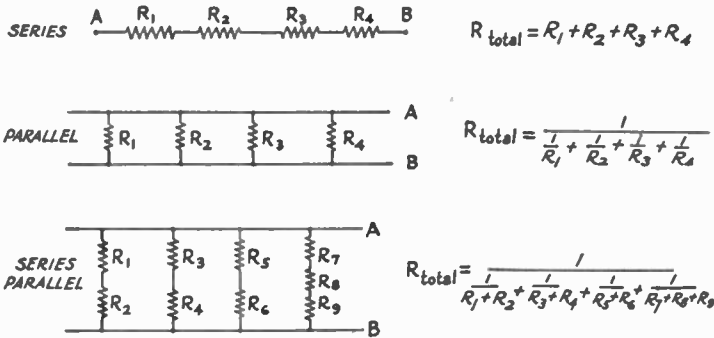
SERIES A $R_1$ $R_2$ $R_3$ $R_4$ B

$R_{total} = R_1 + R_2 + R_3 + R_4$

PARALLEL $R_1$ $R_2$ $R_3$ $R_4$ A B

$R_{total} = \frac{1}{\frac{1}{R_1} + \frac{1}{R_2} + \frac{1}{R_3} + \frac{1}{R_4}}$

SERIES PARALLEL $R_1$ $R_2$ $R_3$ $R_4$ $R_5$ $R_6$ $R_7$ $R_8$ $R_9$ A B

$R_{total} = \frac{1}{\frac{1}{R_1+R_2} + \frac{1}{R_3+R_4} + \frac{1}{R_5+R_6} + \frac{1}{R_7+R_8+R_9}}$